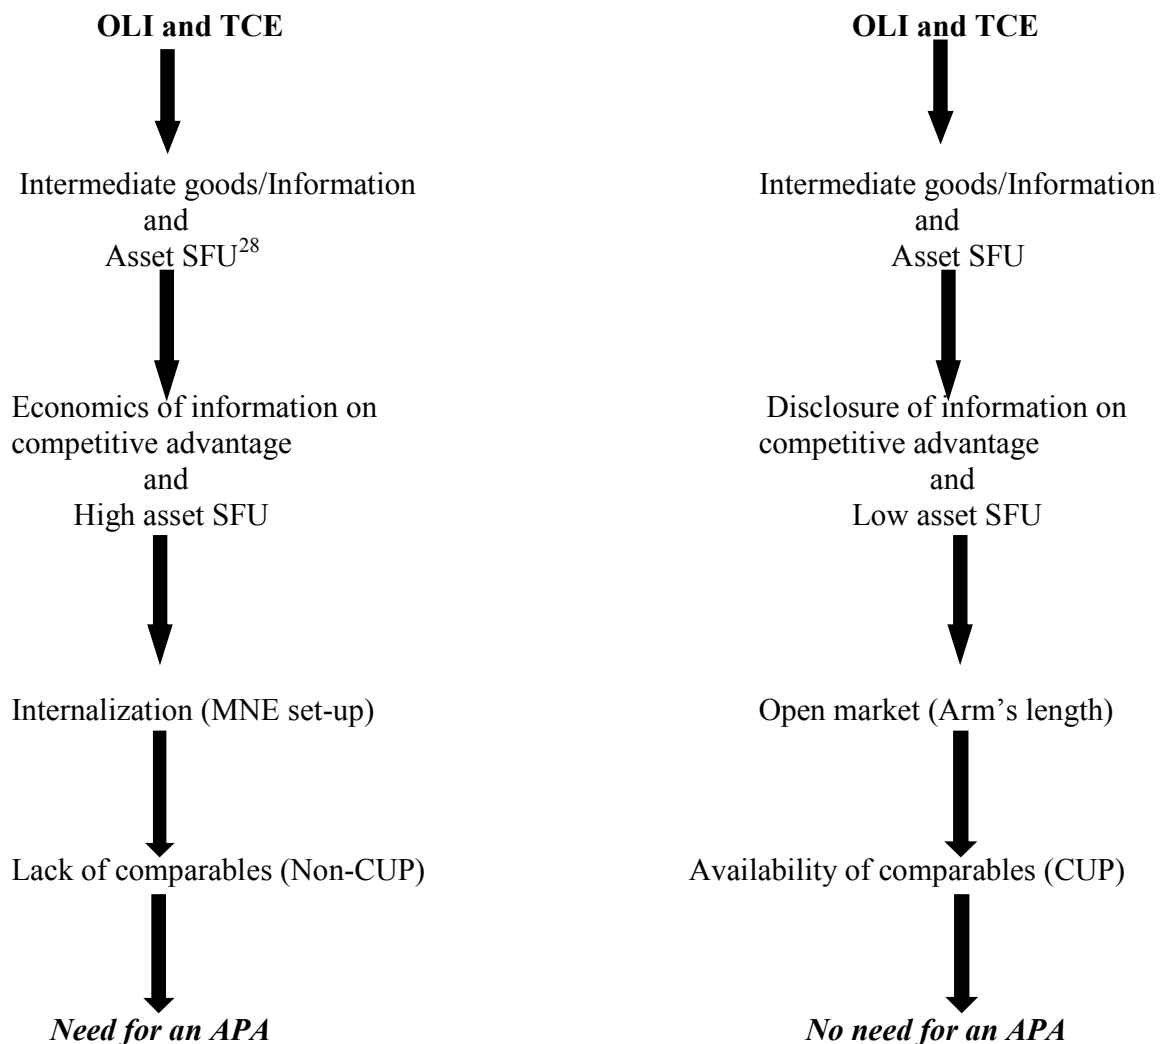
**OLI and TCE**

Intermediate goods/Information and Asset SFU$^{28}$

Economics of information on competitive advantage and High asset SFU

Internalization (MNE set-up)

Lack of comparables (Non-CUP)

***Need for an APA***

**OLI and TCE**

Intermediate goods/Information and Asset SFU

Disclosure of information on competitive advantage and Low asset SFU

Open market (Arm's length)

Availability of comparables (CUP)

***No need for an APA***